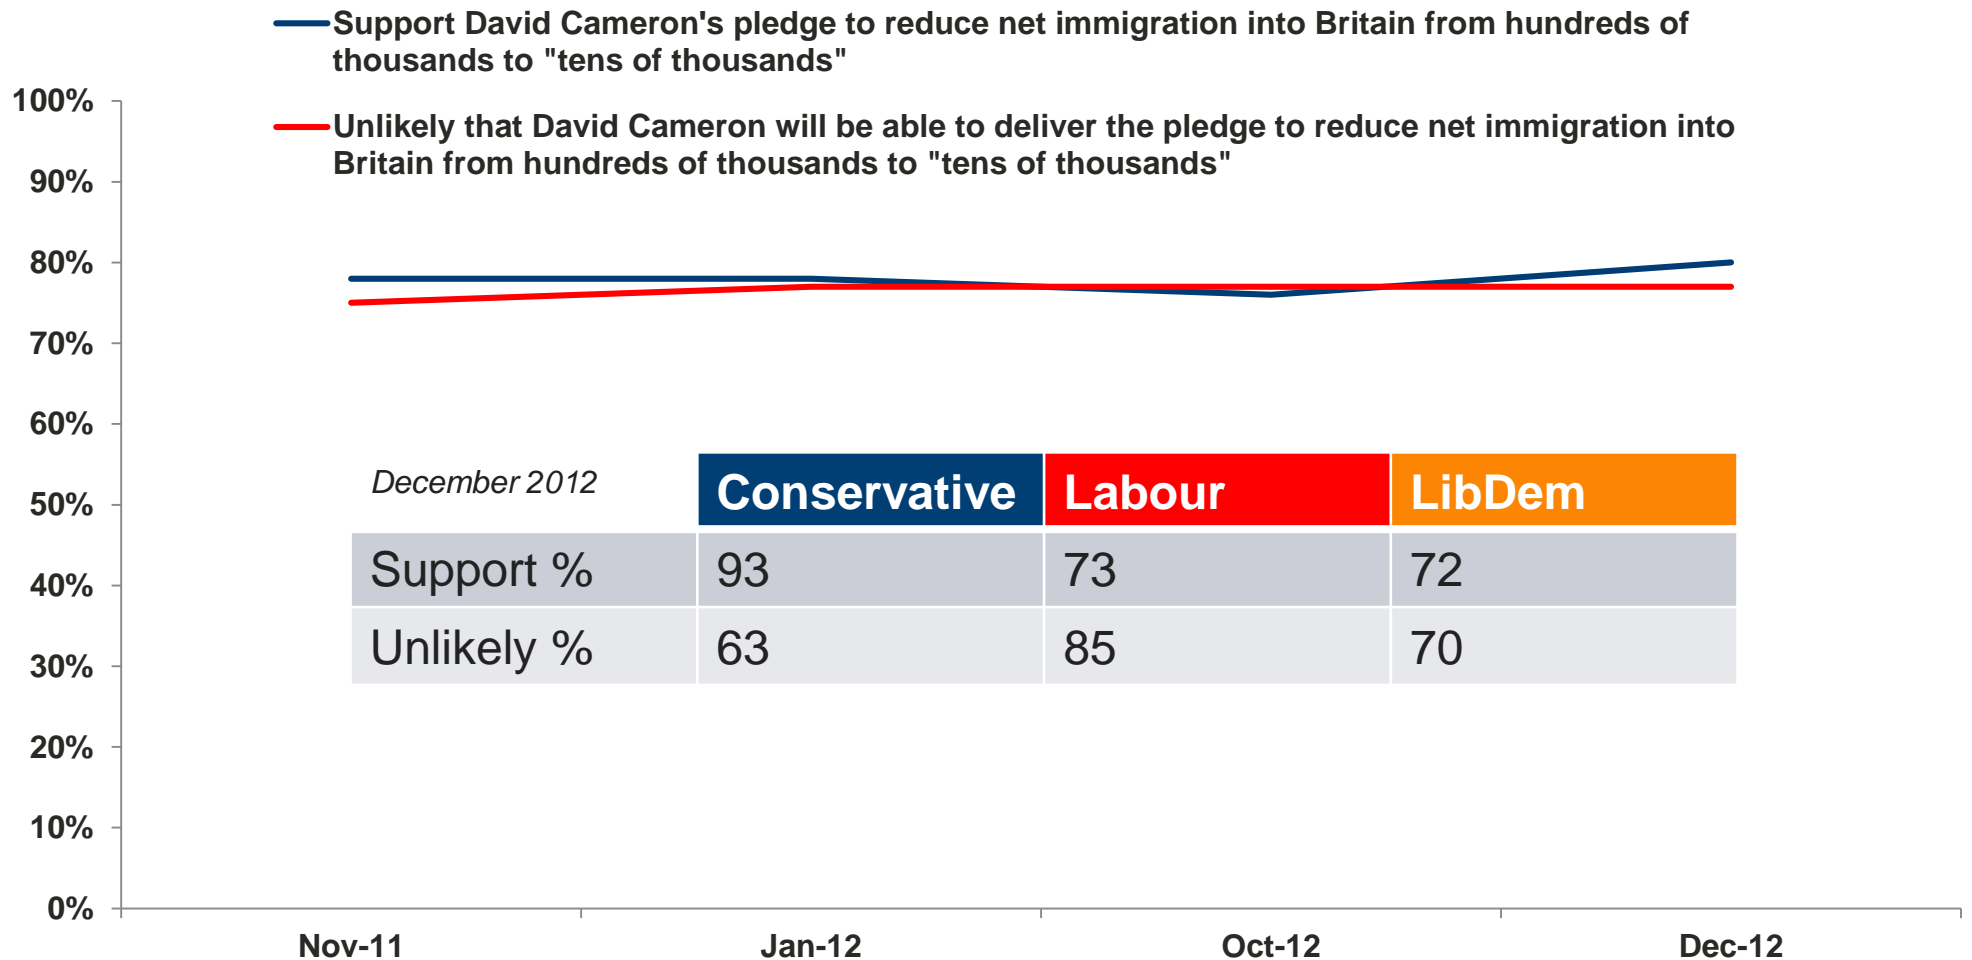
Support David Cameron's pledge to reduce net immigration into Britain from hundreds of thousands to "tens of thousands"

Unlikely that David Cameron will be able to deliver the pledge to reduce net immigration into Britain from hundreds of thousands to "tens of thousands"

100%
90%
80%
70%
60%
50%
40%
30%
20%
10%
0%

| December 2012 | Conservative | Labour | LibDem |
|---|---|---|---|
| Support % | 93 | 73 | 72 |
| Unlikely % | 63 | 85 | 70 |

Nov-11
Jan-12
Oct-12
Dec-12